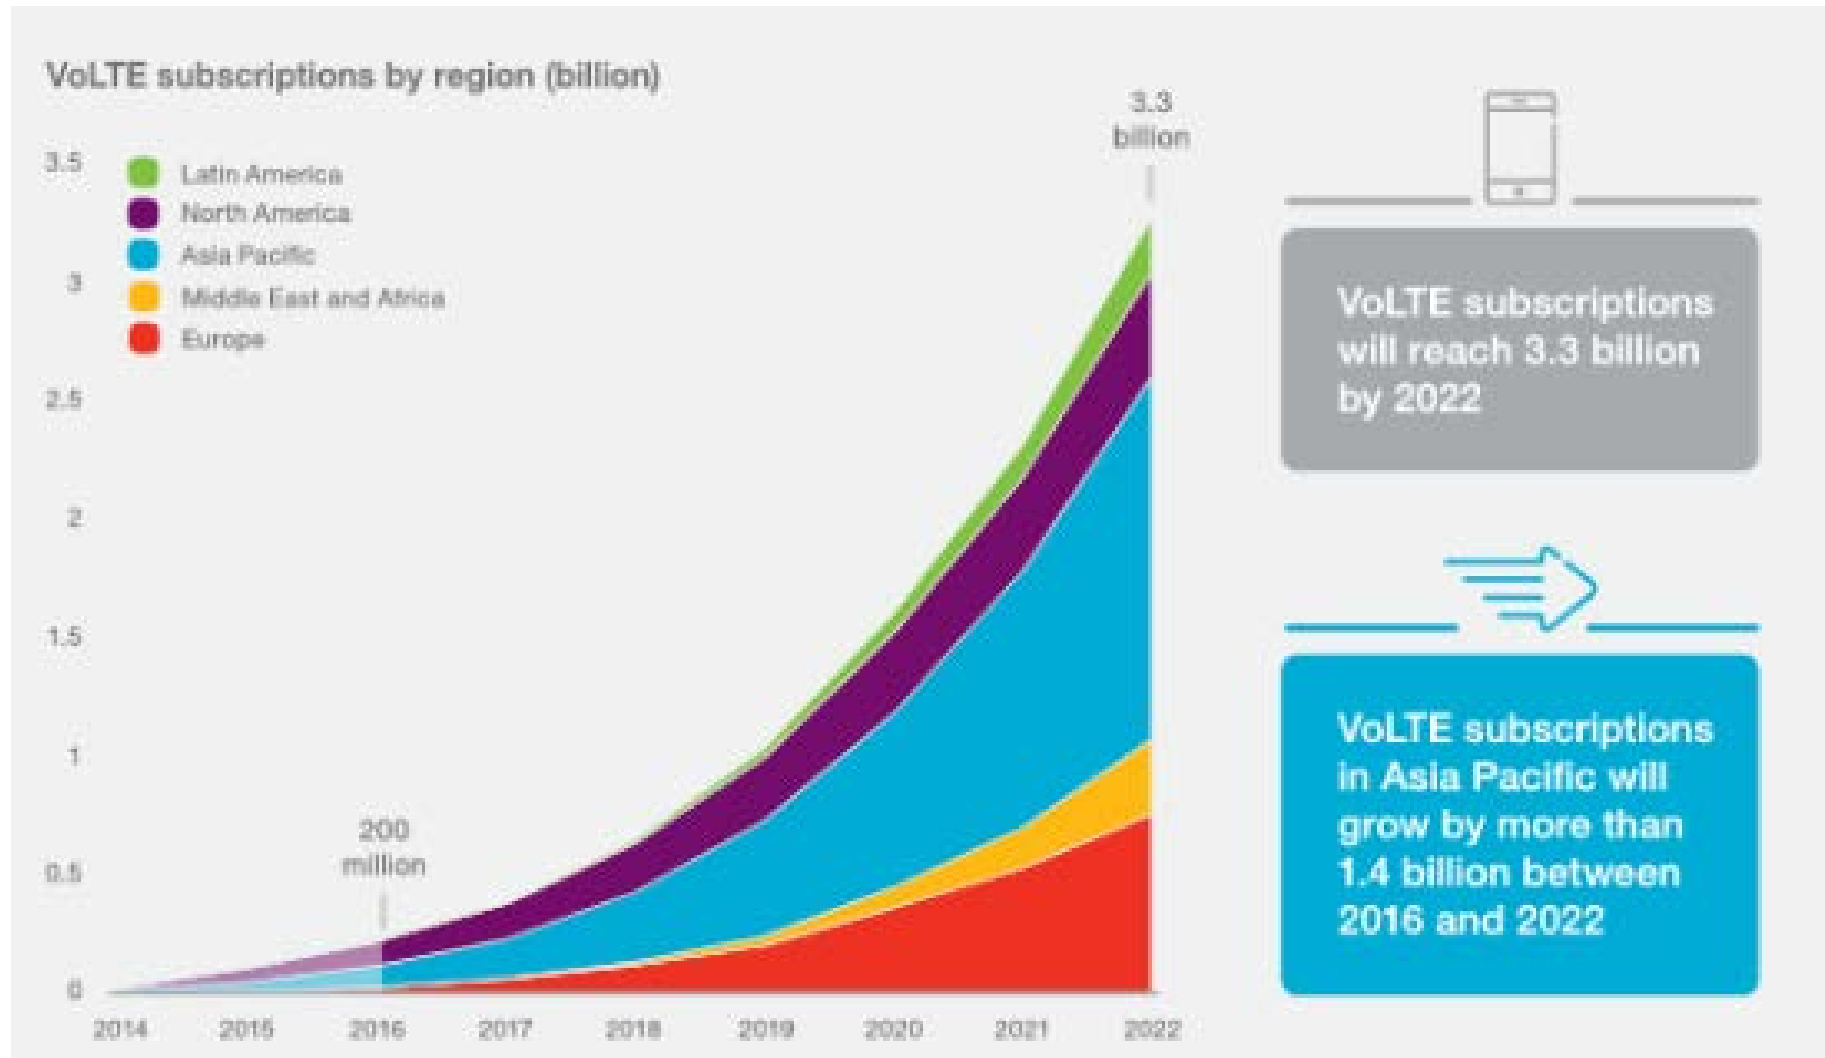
VoLTE subscriptions by region (billion)

3.5
3
2.5
2
1.5
1
0.5
0

Latin America
North America
Asia Pacific
Middle East and Africa
Europe

3.3 billion

200 million

2014 2015 2016 2017 2018 2019 2020 2021 2022

VoLTE subscriptions will reach 3.3 billion by 2022

VoLTE subscriptions in Asia Pacific will grow by more than 1.4 billion between 2016 and 2022